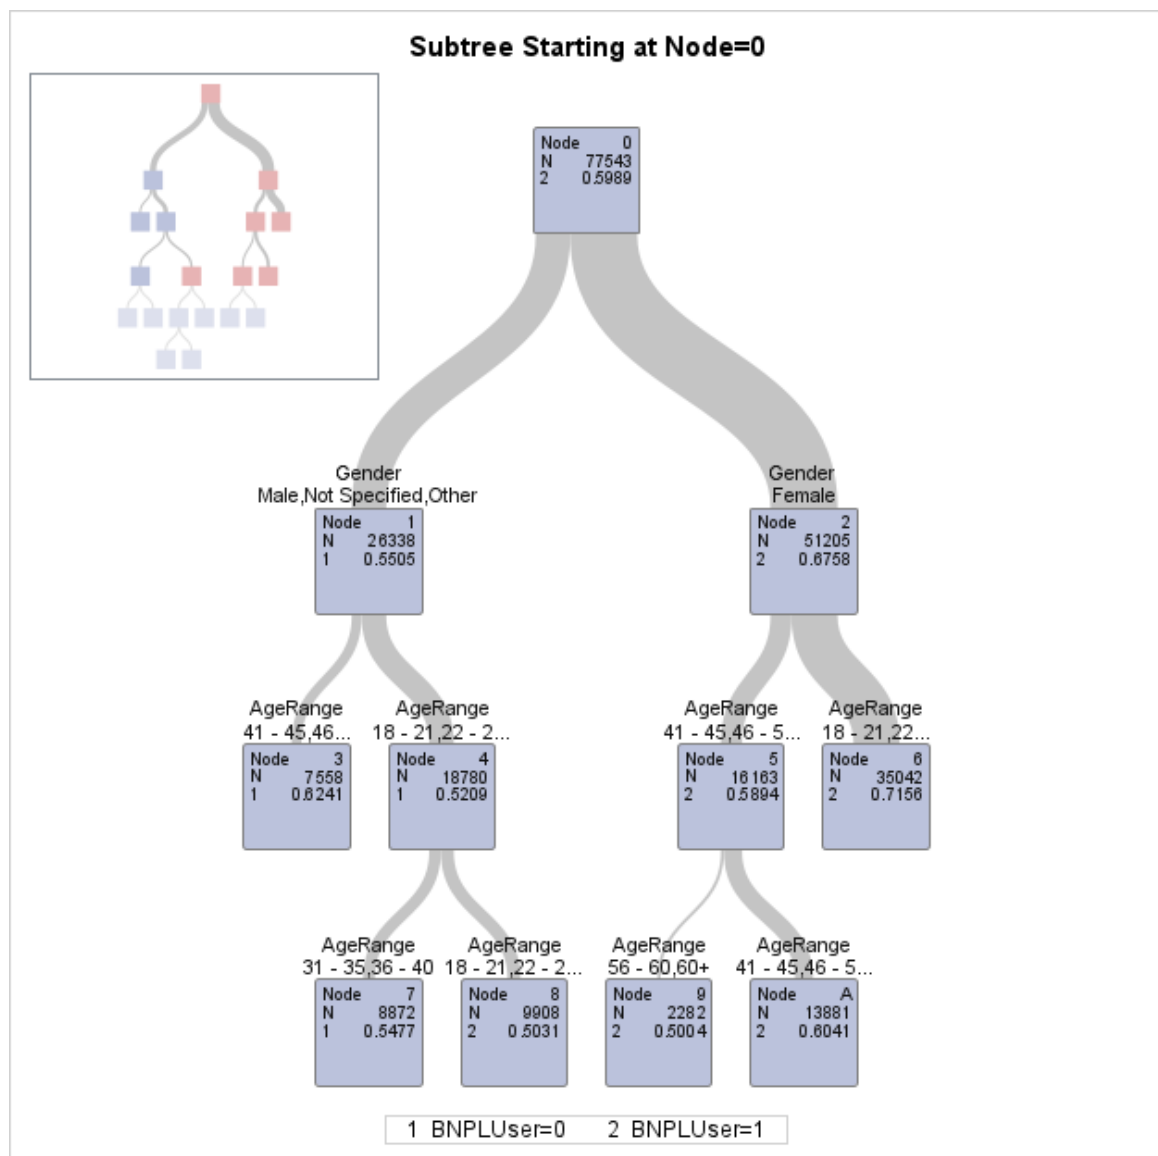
Subtree Starting at Node=0

Node 0
N 77543
2 0.5989

Gender
Male,Not Specified,Other

Node 1
N 26338
1 0.5505

Gender
Female

Node 2
N 51205
2 0.6758

AgeRange
41 - 45,46...

Node 3
N 7558
1 0.6241

AgeRange
18 - 21,22 - 2...

Node 4
N 18780
1 0.5209

AgeRange
41 - 45,46 - 5...

Node 5
N 16163
2 0.5894

AgeRange
18 - 21,22...

Node 6
N 35042
2 0.7156

AgeRange
31 - 35,36 - 40

Node 7
N 8872
1 0.5477

AgeRange
18 - 21,22 - 2...

Node 8
N 9908
2 0.5031

AgeRange
56 - 60,60+

Node 9
N 2282
2 0.5004

AgeRange
41 - 45,46 - 5...

Node A
N 13881
2 0.6041

1 BNPLUser=0 2 BNPLUser=1